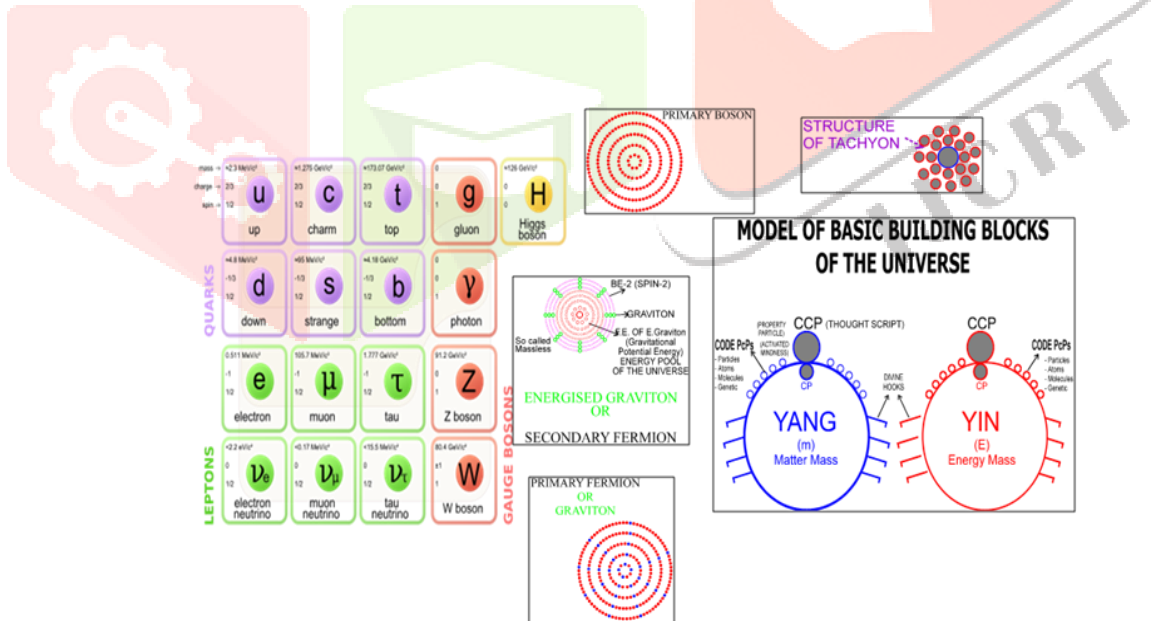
mass → ≈2.3 MeV/c²
charge → 2/3
spin → 1/2

| | | | | |
|---|---|---|---|---|
| ≈2.3 MeV/c² 2/3 1/2 u up | ≈1.275 GeV/c² 2/3 1/2 c charm | ≈173.07 GeV/c² 2/3 1/2 t top | 0 0 1 g gluon | ≈126 GeV/c² 0 0 H Higgs boson |
| ≈4.8 MeV/c² -1/3 1/2 d down | ≈95 MeV/c² -1/3 1/2 s strange | ≈4.18 GeV/c² -1/3 1/2 b bottom | 0 0 1 γ photon | |
| 0.511 MeV/c² -1 1/2 e electron | 105.7 MeV/c² -1 1/2 μ muon | 1.777 GeV/c² -1 1/2 τ tau | 91.2 GeV/c² 0 1 Z Z boson | |
| <2.2 eV/c² 0 1/2 $\nu_e$ electron neutrino | <0.17 MeV/c² 0 1/2 $\nu_\mu$ muon neutrino | <15.5 MeV/c² 0 1/2 $\nu_\tau$ tau neutrino | 80.4 GeV/c² ±1 1 W W boson | |

QUARKS
LEPTONS
GAUGE BOSONS

PRIMARY BOSON

STRUCTURE OF TACHYON

MODEL OF BASIC BUILDING BLOCKS OF THE UNIVERSE

BE-2 (SPIN-2)
GRAVITON
So called Massless
E.E. OF E.Graviton (Gravitational Potential Energy) ENERGY POOL OF THE UNIVERSE

ENERGISED GRAVITON OR SECONDARY FERMION

PRIMARY FERMION OR GRAVITON

CCP (THOUGHT SCRIPT)
(PROPERTY PARTICLE) (ACTIVATED MINDNESS)
CODE PcPs
- Particles
- Atoms
- Molecules
- Genetic
CP
DIVINE HOOKS
YANG
(m)
Matter Mass

CCP
CODE PcPs
- Particles
- Atoms
- Molecules
- Genetic
CP
YIN
(E)
Energy Mass

IJCRT